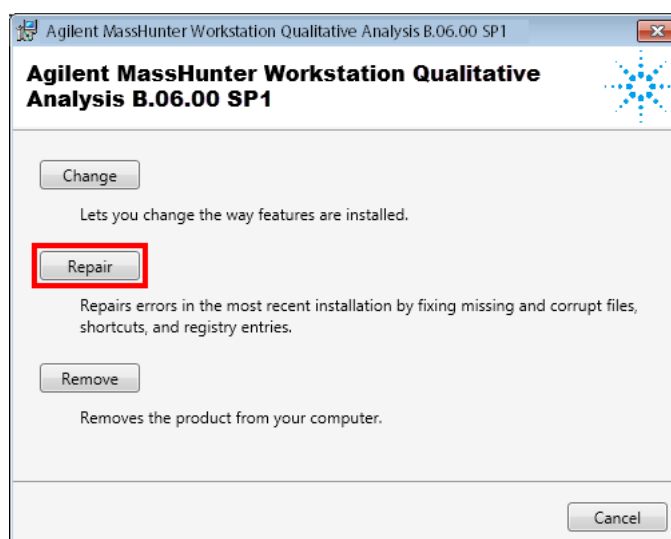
Agilent MassHunter Workstation Qualitative Analysis B.06.00 SP1

Agilent MassHunter Workstation Qualitative Analysis B.06.00 SP1

Change

Lets you change the way features are installed.

Repair

Repairs errors in the most recent installation by fixing missing and corrupt files, shortcuts, and registry entries.

Remove

Removes the product from your computer.

Cancel